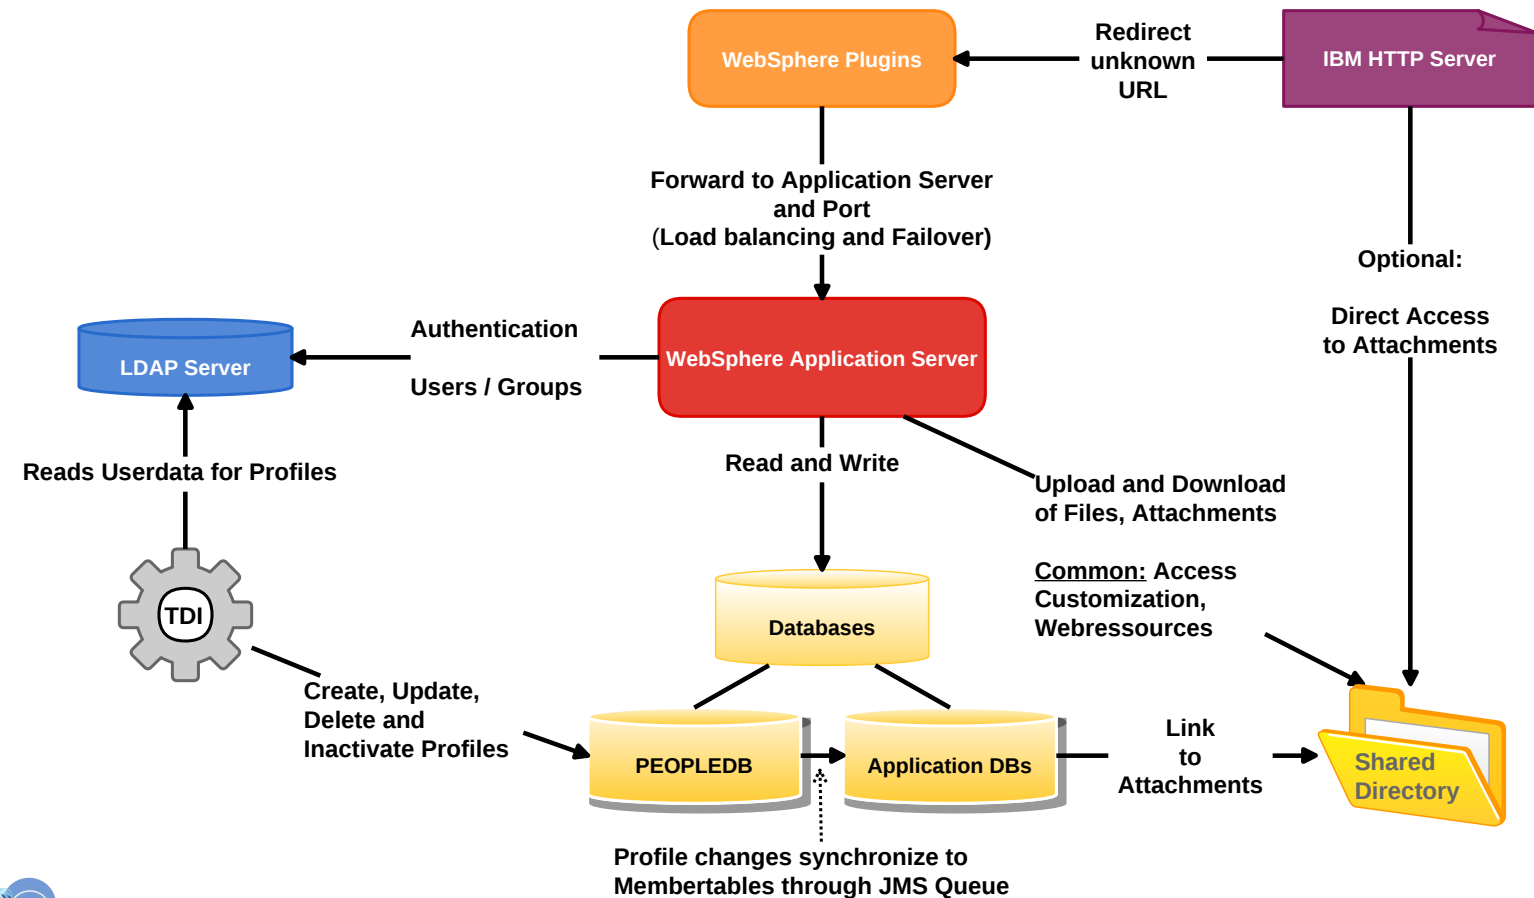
WebSphere Plugins

Redirect unknown URL

IBM HTTP Server

Forward to Application Server and Port (Load balancing and Failover)

Optional:

Direct Access to Attachments

LDAP Server

Authentication

Users / Groups

WebSphere Application Server

Reads Userdata for Profiles

Read and Write

Upload and Download of Files, Attachments

Common: Access Customization, Webressources

TDI

Databases

Create, Update, Delete and Inactivate Profiles

PEOPLEDB

Application DBs

Link to Attachments

Shared Directory

Profile changes synchronize to Membertables through JMS Queue